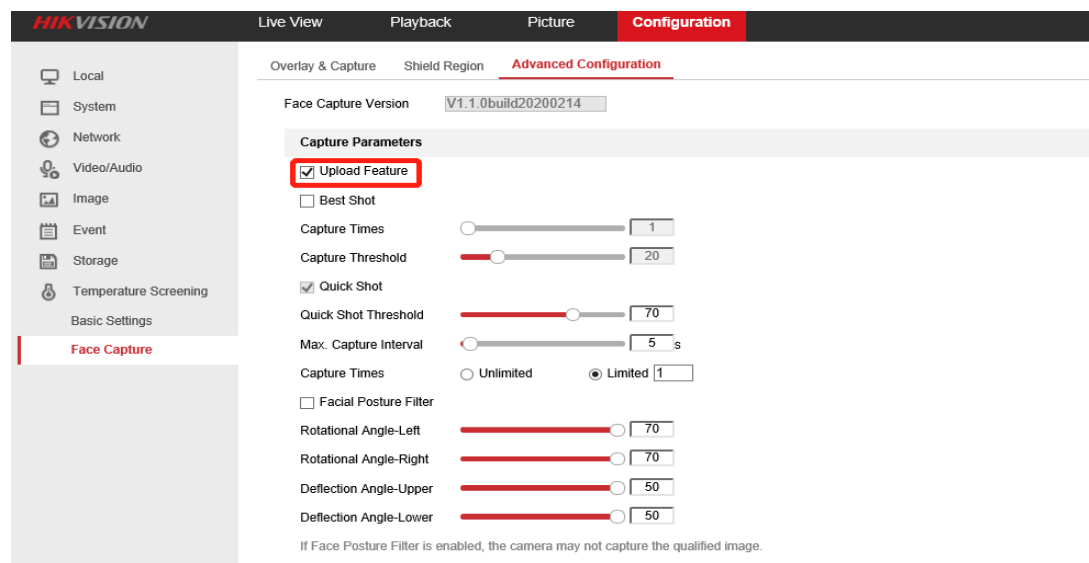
HIKVISION

Live View
Playback
Picture
Configuration

Local
System
Network
Video/Audio
Image
Event
Storage
Temperature Screening
Basic Settings
Face Capture

Overlay & Capture
Shield Region
Advanced Configuration

Face Capture Version V1.1.0build20200214

Capture Parameters

Upload Feature
Best Shot
Capture Times 1
Capture Threshold 20
Quick Shot
Quick Shot Threshold 70
Max. Capture Interval 5 s
Capture Times Unlimited Limited 1
Facial Posture Filter
Rotational Angle-Left 70
Rotational Angle-Right 70
Deflection Angle-Upper 50
Deflection Angle-Lower 50

If Face Posture Filter is enabled, the camera may not capture the qualified image.